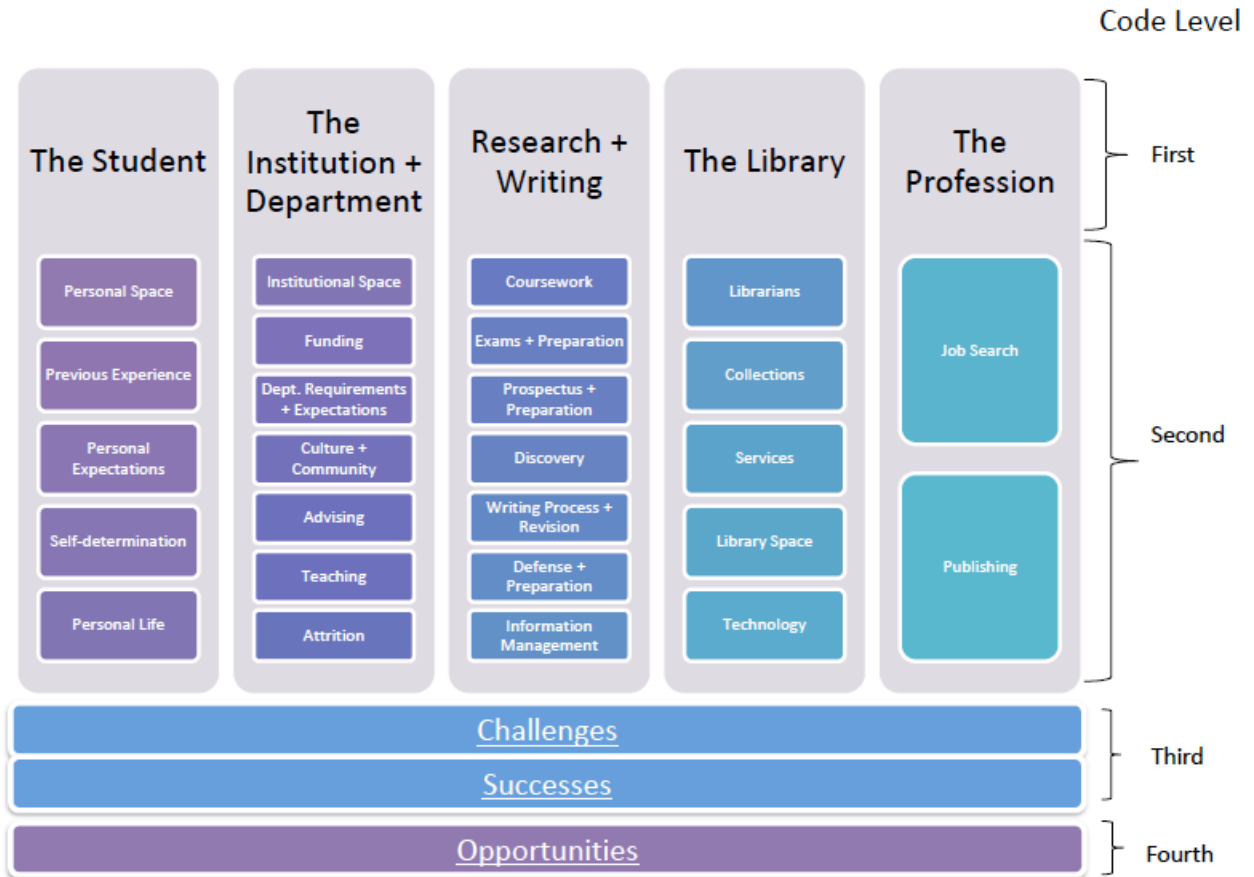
Code Level

The Student

Personal Space
Previous Experience
Personal Expectations
Self-determination
Personal Life

The Institution + Department

Institutional Space
Funding
Dept. Requirements + Expectations
Culture + Community
Advising
Teaching
Attrition

Research + Writing

Coursework
Exams + Preparation
Prospectus + Preparation
Discovery
Writing Process + Revision
Defense + Preparation
Information Management

The Library

Librarians
Collections
Services
Library Space
Technology

The Profession

Job Search
Publishing

First
Second

Challenges
Successes
Third

Opportunities
Fourth